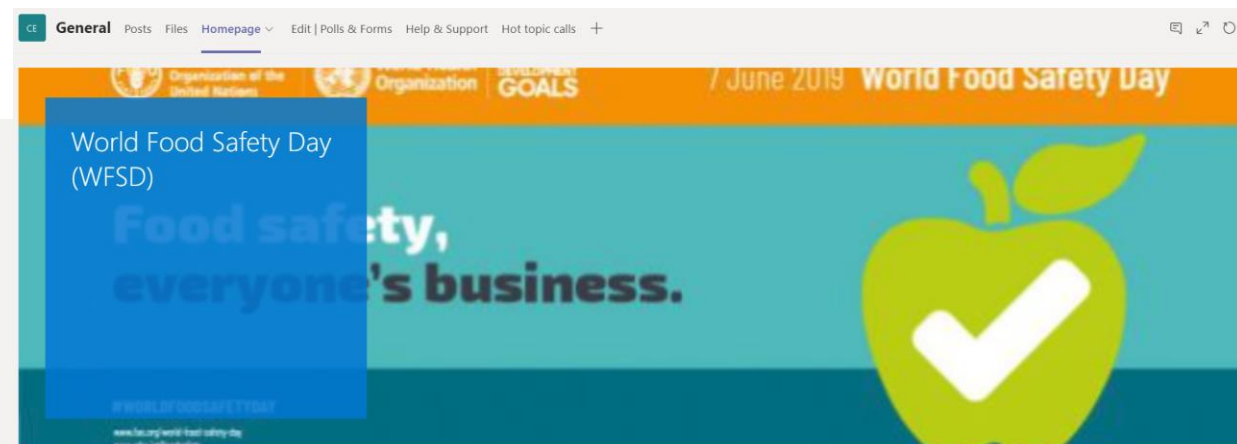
CE General Posts Files Homepage Edit | Polls & Forms Help & Support Hot topic calls +

Organization of the United Nations
Organization
GOALS
7 June 2019 World Food Safety Day

World Food Safety Day (WFSD)

Food safety, everyone's business.

#WORLDFOODSAFETYDAY
www.fao.org/world-food-safety-day